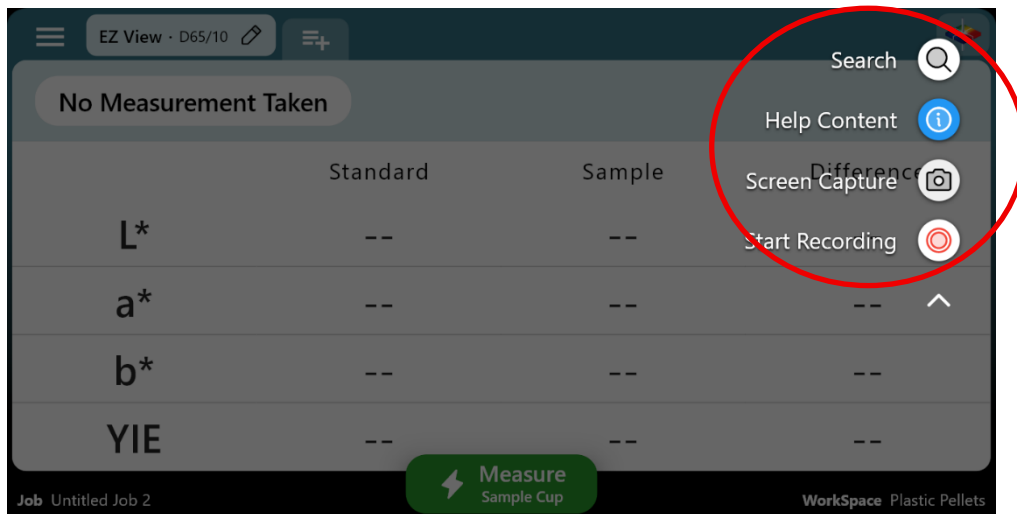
EZ View · D65/10

No Measurement Taken

Search

Help Content

Screen Capture

Start Recording

| | Standard | Sample | Difference |
|---|---|---|---|
| L* | -- | -- | |
| a* | -- | -- | -- |
| b* | -- | -- | -- |
| YIE | -- | -- | -- |

Measure
Sample Cup

Job Untitled Job 2

WorkSpace Plastic Pellets